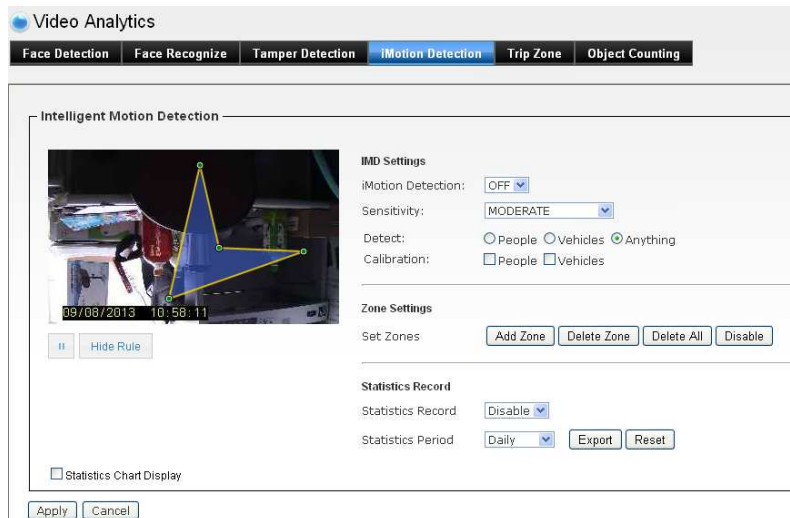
Video Analytics

Face Detection | Face Recognize | Tamper Detection | iMotion Detection | Trip Zone | Object Counting

Intelligent Motion Detection

09/08/2013 10:58:11

II Hide Rule

IMD Settings

iMotion Detection: OFF

Sensitivity: MODERATE

Detect: People Vehicles Anything

Calibration: People Vehicles

Zone Settings

Set Zones Add Zone Delete Zone Delete All Disable

Statistics Record

Statistics Record Disable

Statistics Period Daily Export Reset

Statistics Chart Display

Apply Cancel